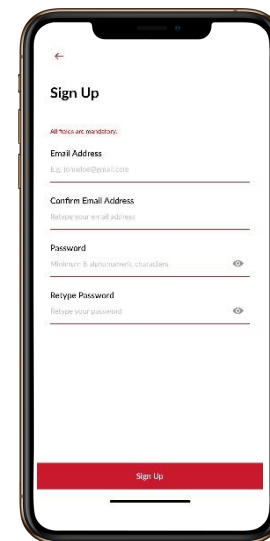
←

Sign Up

All fields are mandatory.

Email Address

E.g. jonadoe@gmail.com

Confirm Email Address

Retype your email address

Password

Minimum 8 alphanumeric characters

Retype Password

Retype your password

Sign Up